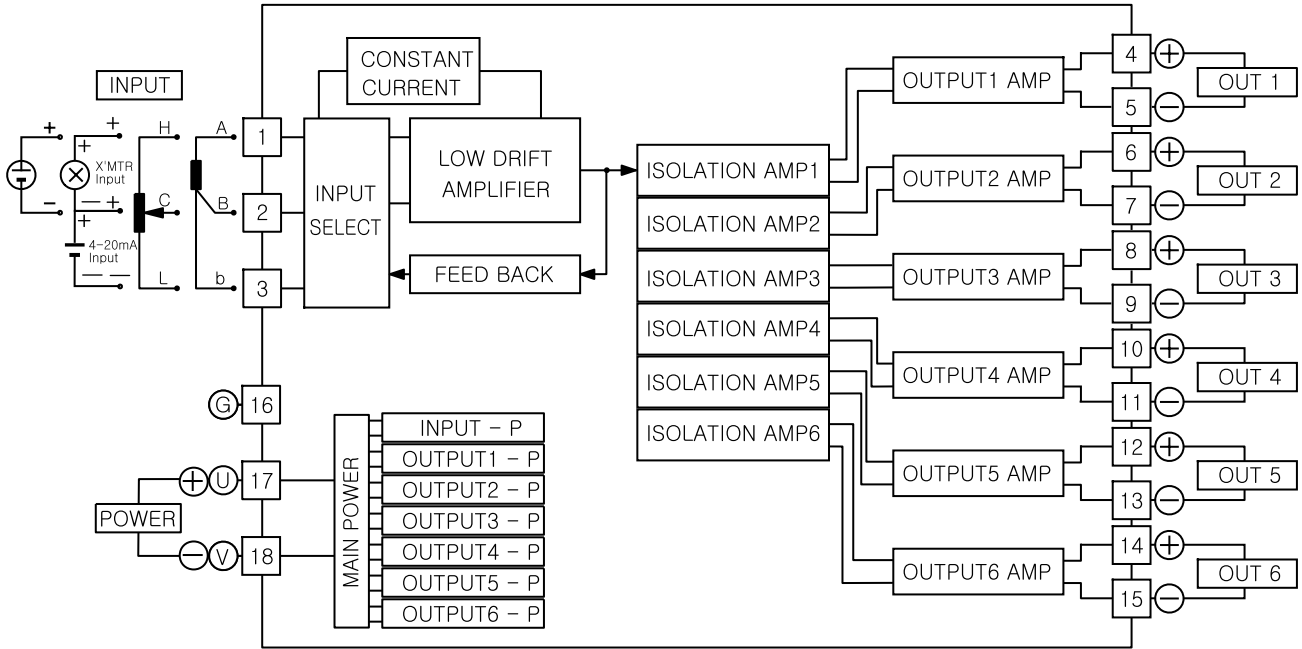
INPUT

+
+
H
A
+
X'MTR Input
-
— +
C
B
+
4-20mA Input
— —
L
b

1
2
3

CONSTANT CURRENT

INPUT SELECT

LOW DRIFT AMPLIFIER

FEED BACK

ISOLATION AMP1
ISOLATION AMP2
ISOLATION AMP3
ISOLATION AMP4
ISOLATION AMP5
ISOLATION AMP6

OUTPUT1 AMP
OUTPUT2 AMP
OUTPUT3 AMP
OUTPUT4 AMP
OUTPUT5 AMP
OUTPUT6 AMP

4 +
5 −
6 +
7 −
8 +
9 −
10 +
11 −
12 +
13 −
14 +
15 −

OUT 1
OUT 2
OUT 3
OUT 4
OUT 5
OUT 6

G 16

POWER
+ U 17
− V 18

MAIN POWER

INPUT - P
OUTPUT1 - P
OUTPUT2 - P
OUTPUT3 - P
OUTPUT4 - P
OUTPUT5 - P
OUTPUT6 - P